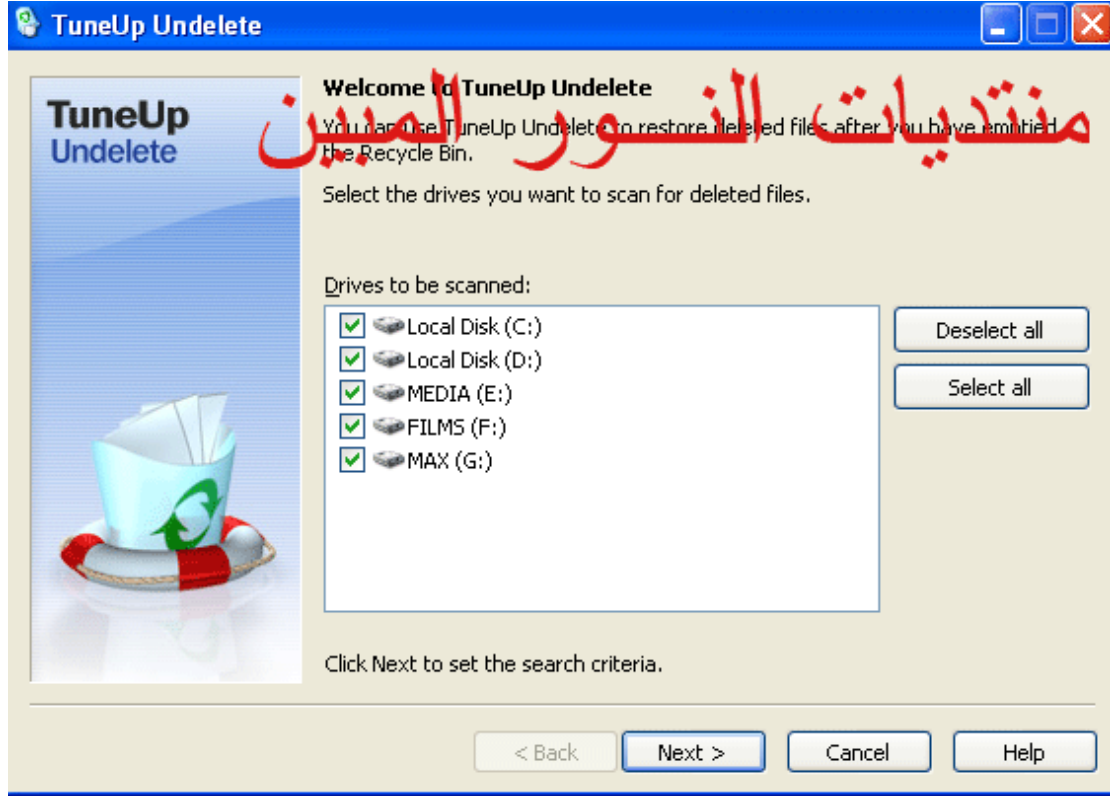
TuneUp Undelete

TuneUp Undelete

Welcome to TuneUp Undelete

You can use TuneUp Undelete to restore deleted files after you have emptied the Recycle Bin.

منتديات النور المبين

Select the drives you want to scan for deleted files.

Drives to be scanned:

Local Disk (C:)
Local Disk (D:)
MEDIA (E:)
FILMS (F:)
MAX (G:)

Deselect all

Select all

Click Next to set the search criteria.

< Back

Next >

Cancel

Help